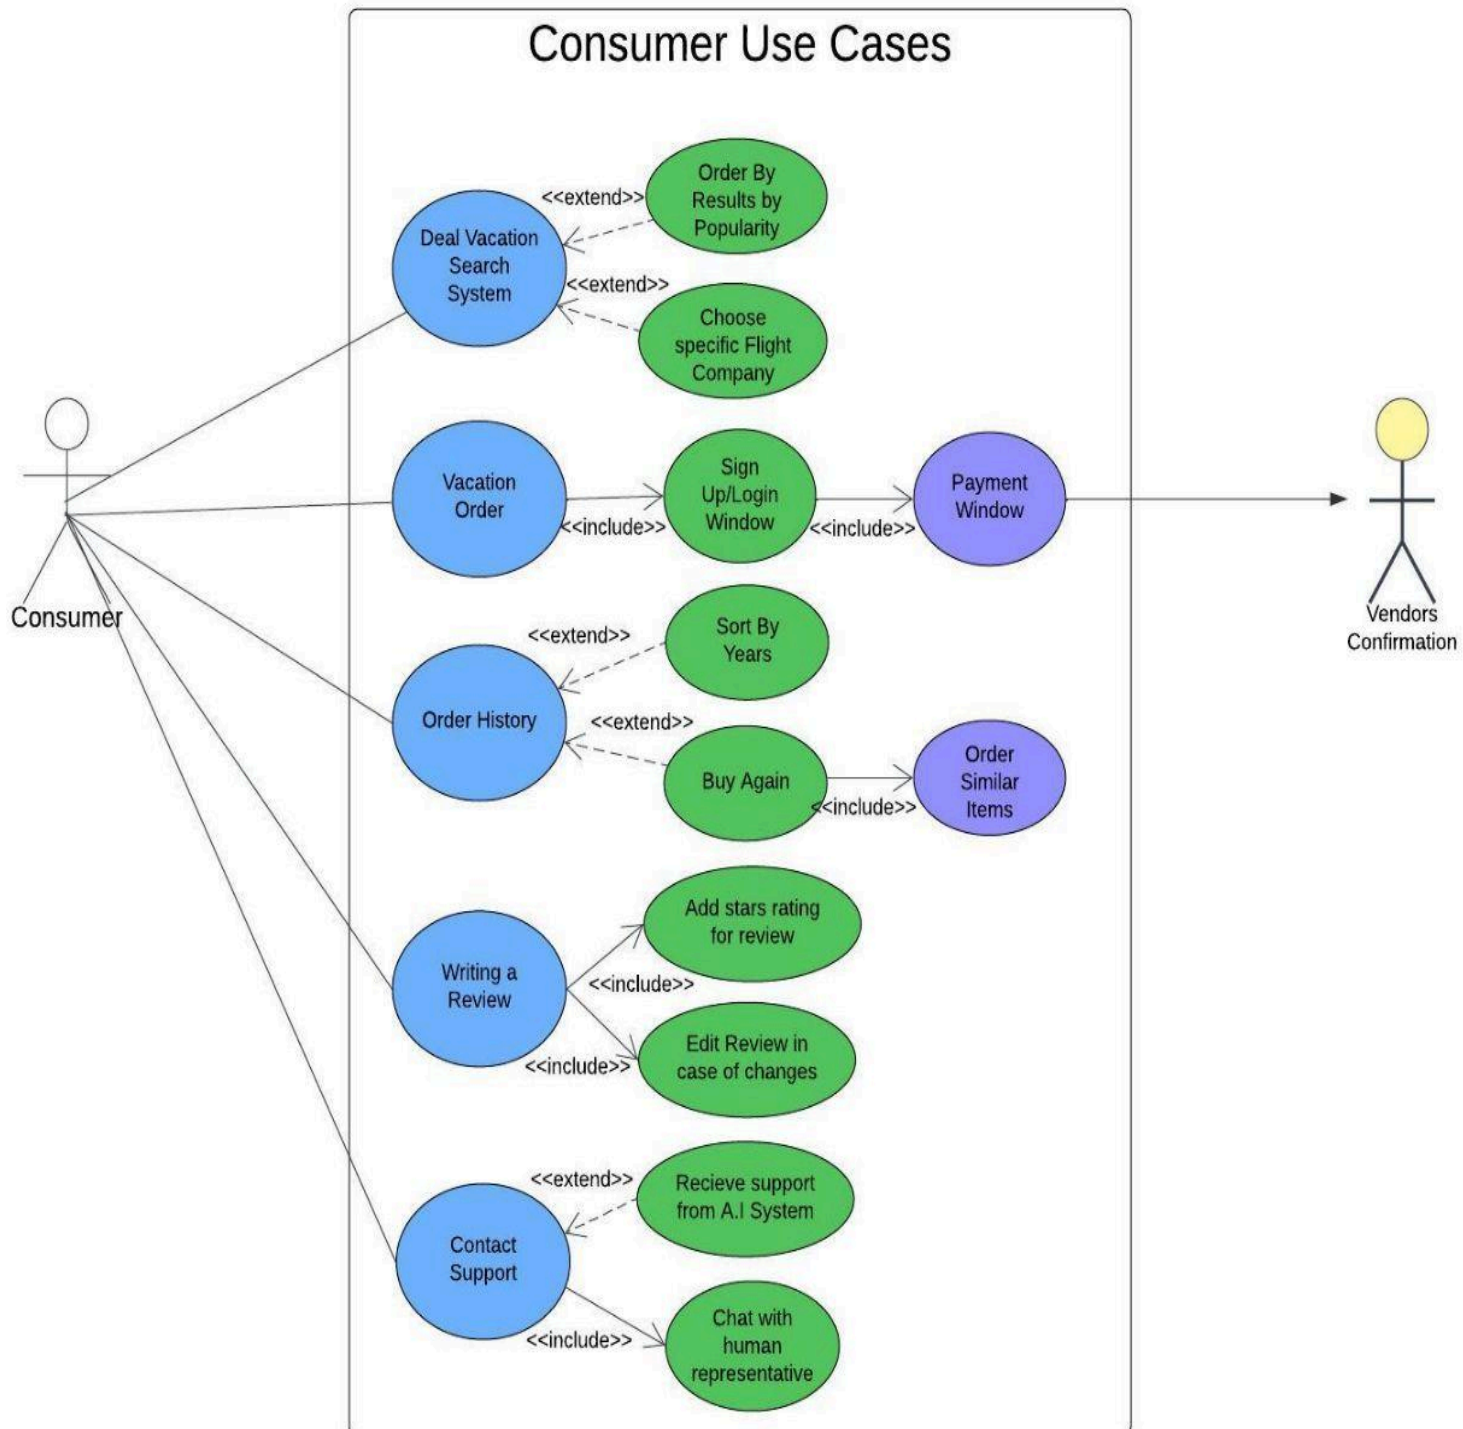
Consumer Use Cases

Consumer

Deal Vacation Search System

<<extend>>

Order By Results by Popularity

<<extend>>

Choose specific Flight Company

Vacation Order

<<include>>

Sign Up/Login Window

<<include>>

Payment Window

Vendors Confirmation

<<extend>>

Sort By Years

Order History

<<extend>>

Buy Again

<<include>>

Order Similar Items

Add stars rating for review

<<include>>

Writing a Review

<<include>>

Edit Review in case of changes

<<extend>>

Recieve support from A.I System

Contact Support

<<include>>

Chat with human representative